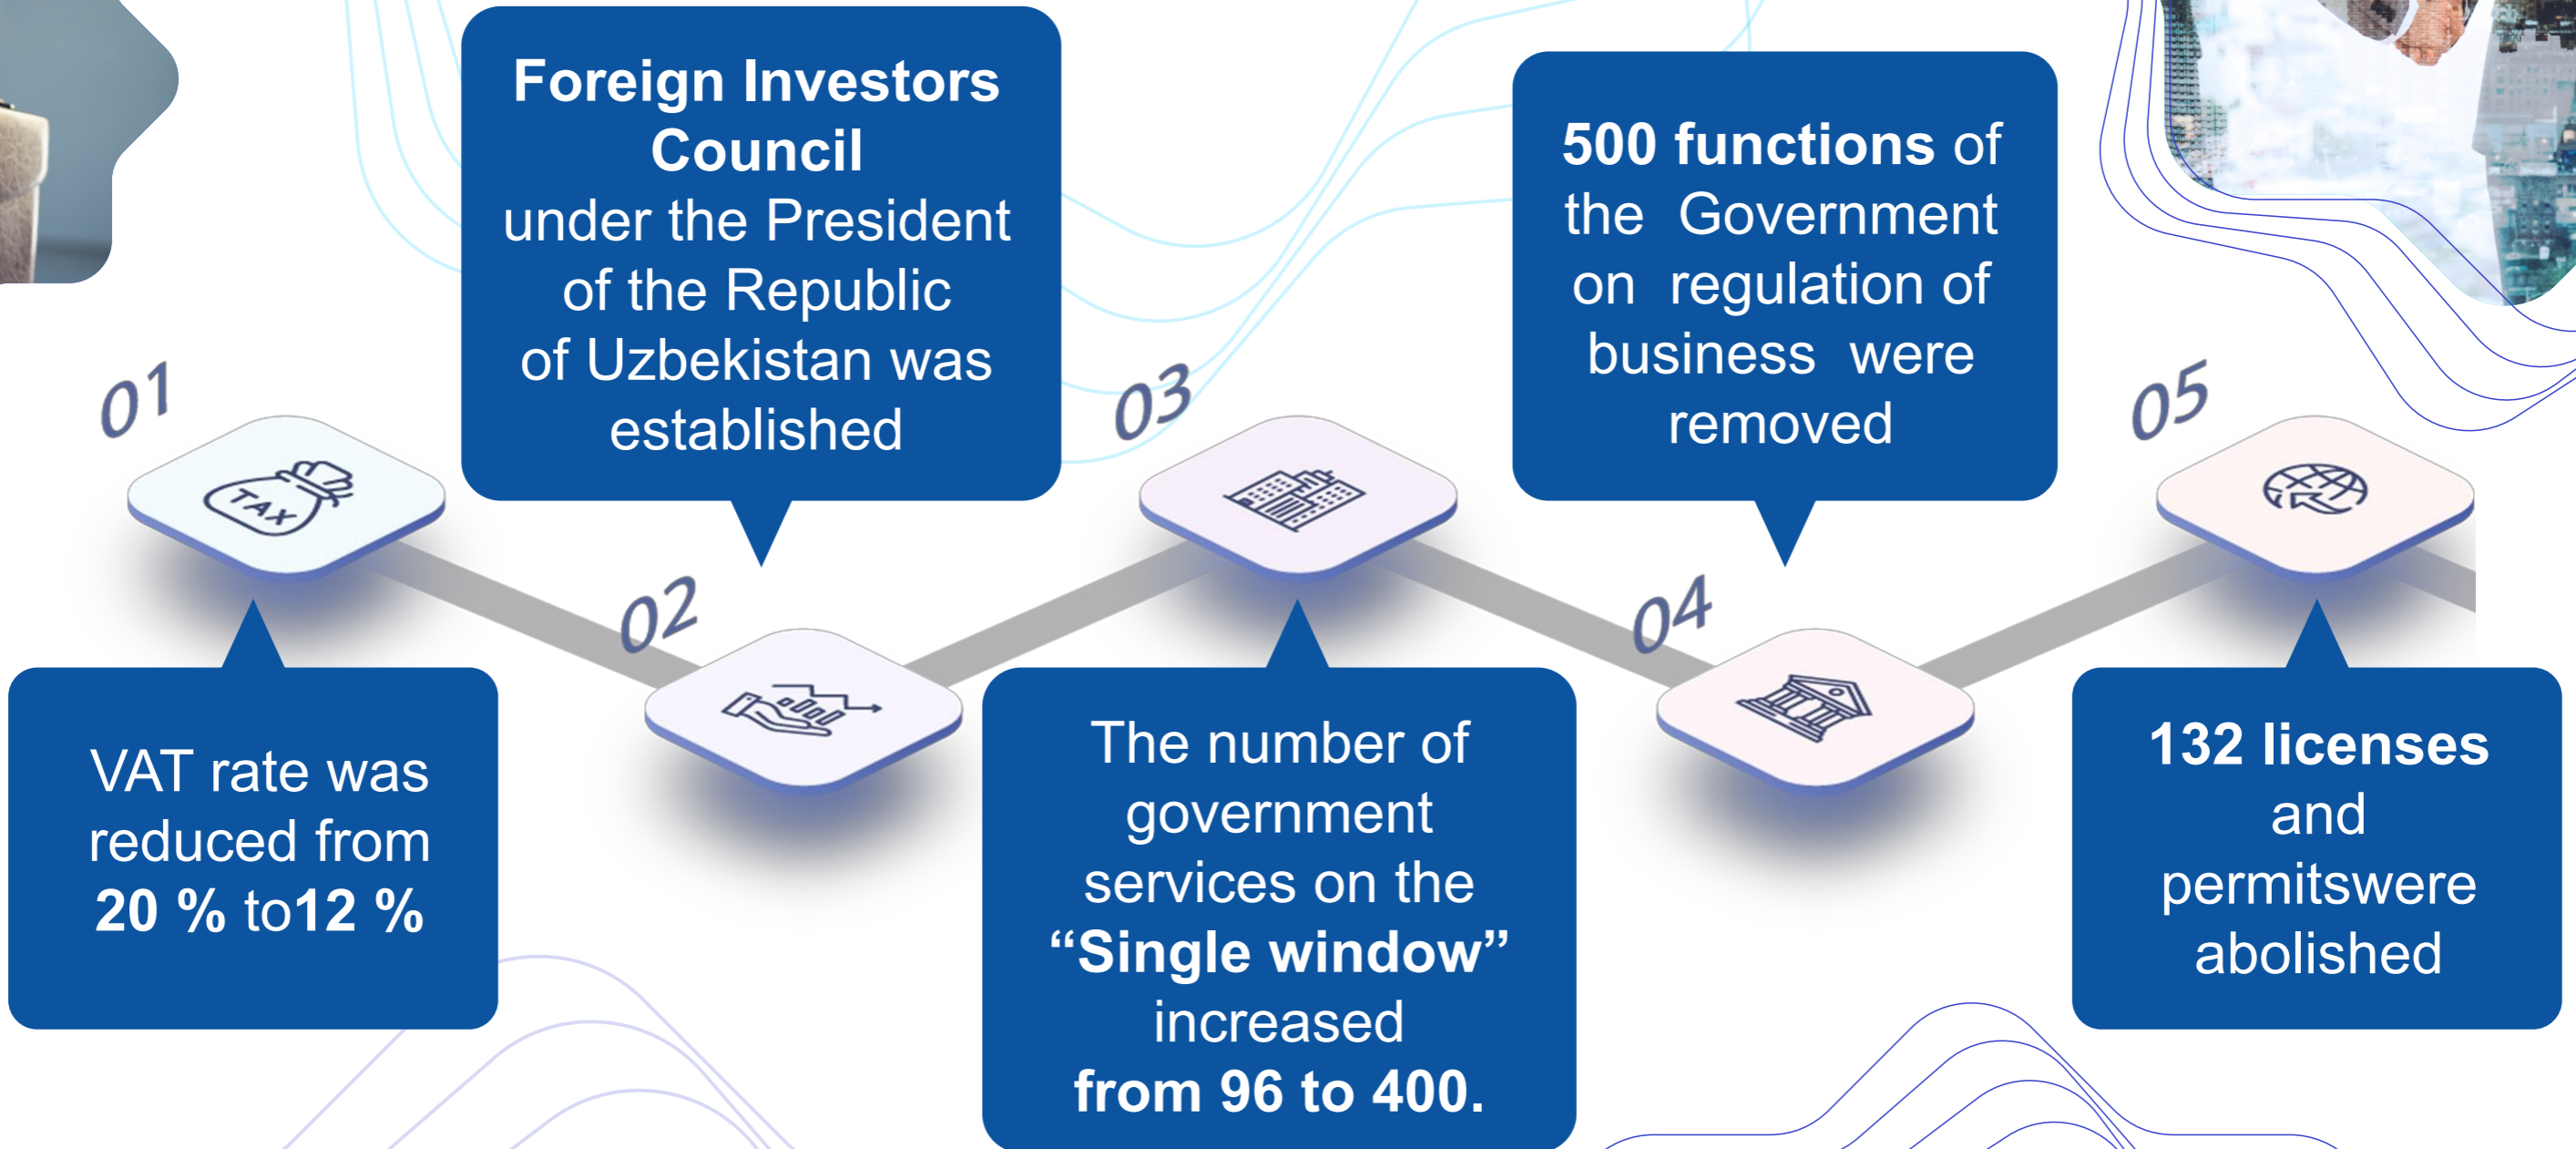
01

TAX

VAT rate was reduced from 20 % to12 %

02

Foreign Investors Council under the President of the Republic of Uzbekistan was established

03

The number of government services on the “Single window” increased from 96 to 400.

04

500 functions of the Government on regulation of business were removed

05

132 licenses and permitswere abolished